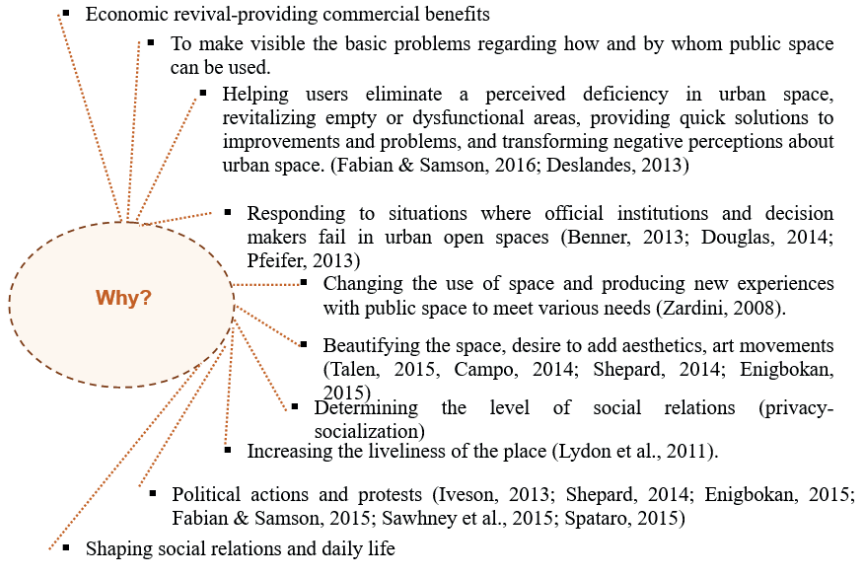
Economic revival-providing commercial benefits

To make visible the basic problems regarding how and by whom public space can be used.

Helping users eliminate a perceived deficiency in urban space, revitalizing empty or dysfunctional areas, providing quick solutions to improvements and problems, and transforming negative perceptions about urban space. (Fabian & Samson, 2016; Deslandes, 2013)

Responding to situations where official institutions and decision makers fail in urban open spaces (Benner, 2013; Douglas, 2014; Pfeifer, 2013)

Why?

Changing the use of space and producing new experiences with public space to meet various needs (Zardini, 2008).

Beautifying the space, desire to add aesthetics, art movements (Talen, 2015, Campo, 2014; Shepard, 2014; Enigbokan, 2015)

Determining the level of social relations (privacy-socialization)

Increasing the liveliness of the place (Lydon et al., 2011).

Political actions and protests (Iveson, 2013; Shepard, 2014; Enigbokan, 2015; Fabian & Samson, 2015; Sawhney et al., 2015; Spataro, 2015)

Shaping social relations and daily life